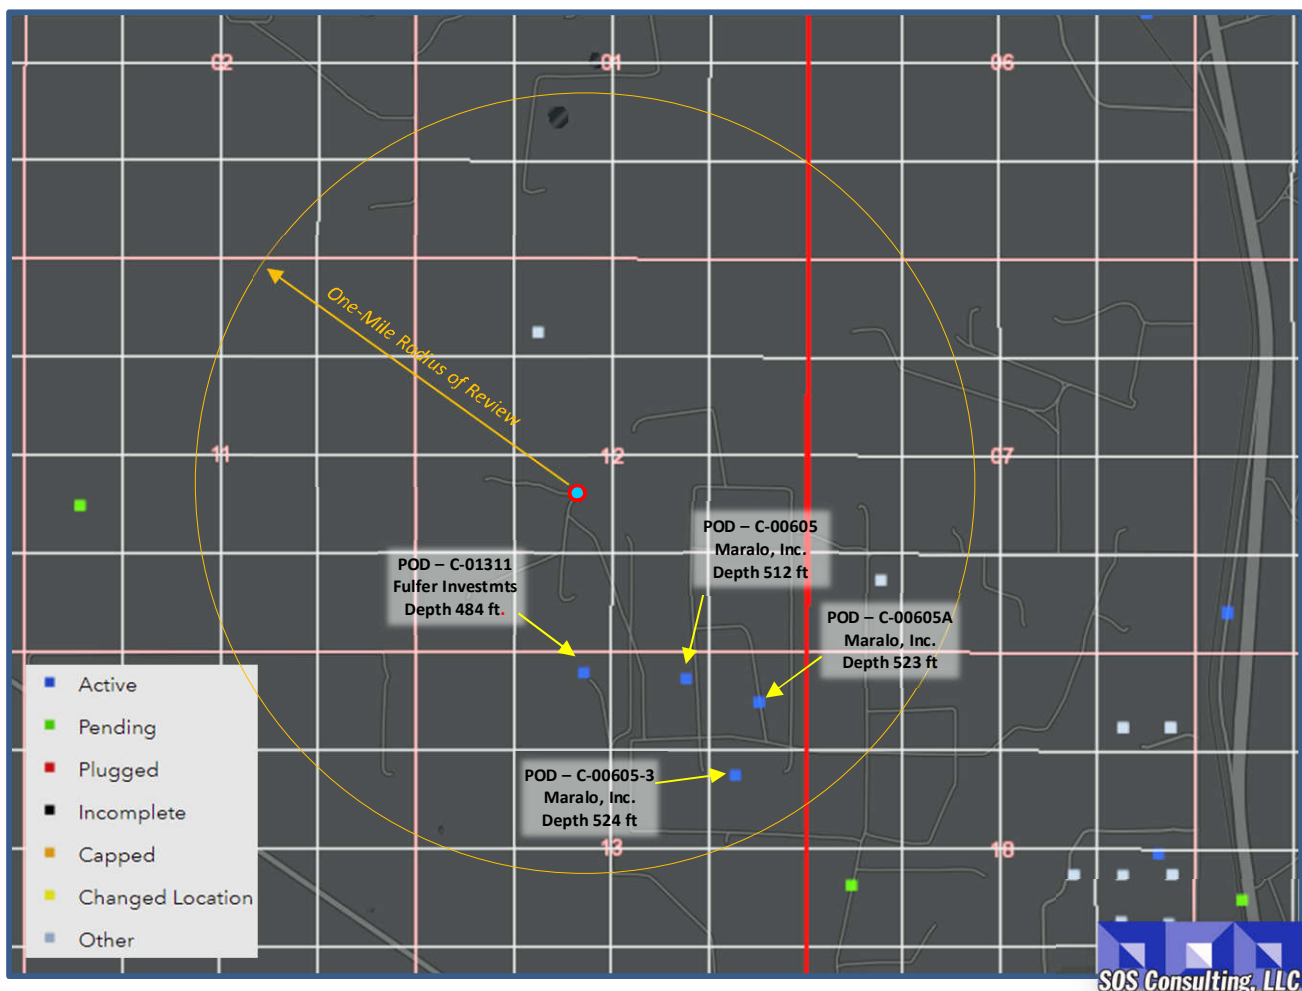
02

01

06

One-Mile Radius of Review

11

12

07

POD – C-00605
Maralo, Inc.
Depth 512 ft

POD – C-01311
Fulfer Investmts
Depth 484 ft.

POD – C-00605A
Maralo, Inc.
Depth 523 ft

POD – C-00605-3
Maralo, Inc.
Depth 524 ft

13

18

Active
Pending
Plugged
Incomplete
Capped
Changed Location
Other

SOS Consulting, LLC